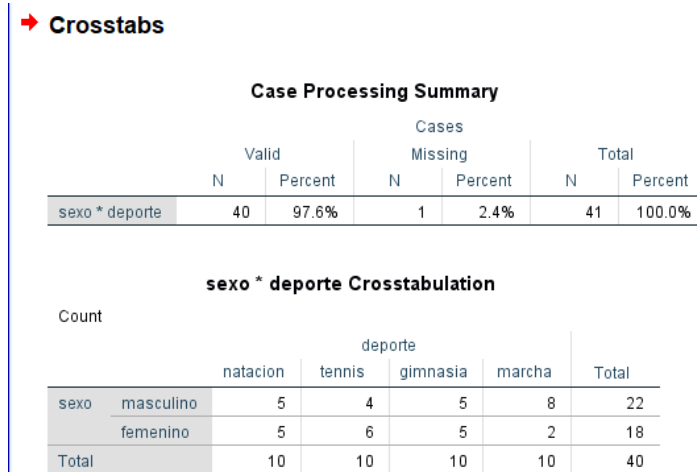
Crosstabs

**Case Processing Summary**

| | Cases | | | | | |
|---|---|---|---|---|---|---|
| | Valid | | Missing | | Total | |
| | N | Percent | N | Percent | N | Percent |
| sexo * deporte | 40 | 97.6% | 1 | 2.4% | 41 | 100.0% |

**sexo * deporte Crosstabulation**

Count

| | | deporte | | | | |
|---|---|---|---|---|---|---|
| | | natacion | tennis | gimnasia | marcha | Total |
| sexo | masculino | 5 | 4 | 5 | 8 | 22 |
| | femenino | 5 | 6 | 5 | 2 | 18 |
| Total | | 10 | 10 | 10 | 10 | 40 |